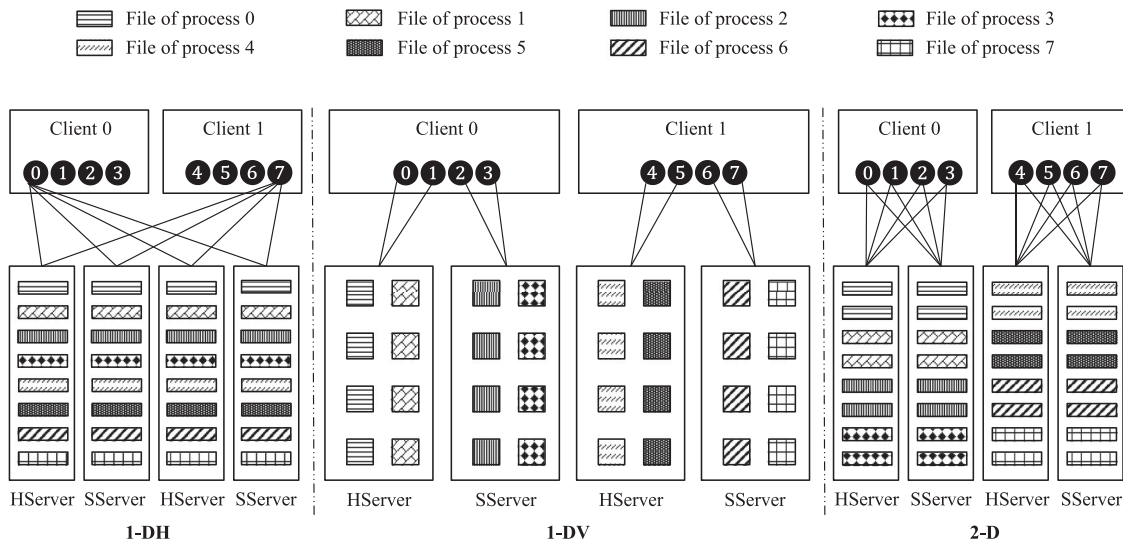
File of process 0
File of process 1
File of process 2
File of process 3
File of process 4
File of process 5
File of process 6
File of process 7

Client 0
0 1 2 3
Client 1
4 5 6 7

HServer SServer HServer SServer
1-DH

Client 0
0 1 2 3
Client 1
4 5 6 7

HServer SServer HServer SServer
1-DV

Client 0
0 1 2 3
Client 1
4 5 6 7

HServer SServer HServer SServer
2-D